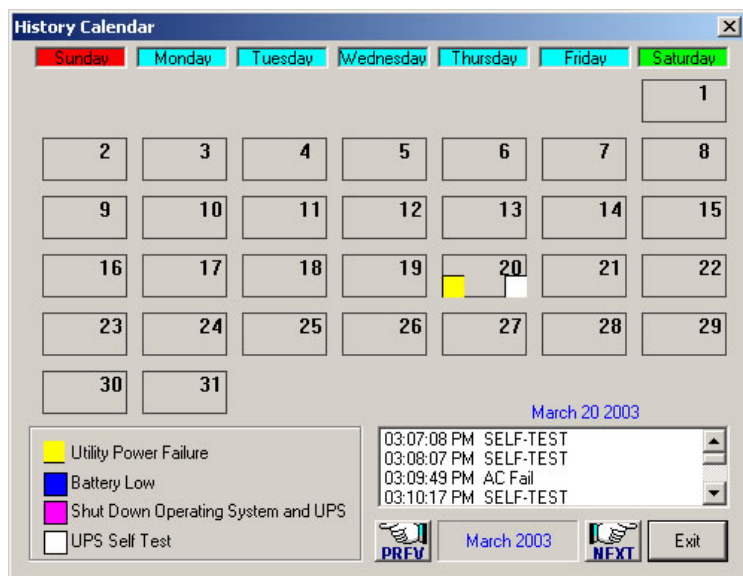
History Calendar

| Sunday | Monday | Tuesday | Wednesday | Thursday | Friday | Saturday |
|---|---|---|---|---|---|---|
| | | | | | | 1 |
| 2 | 3 | 4 | 5 | 6 | 7 | 8 |
| 9 | 10 | 11 | 12 | 13 | 14 | 15 |
| 16 | 17 | 18 | 19 | 20 | 21 | 22 |
| 23 | 24 | 25 | 26 | 27 | 28 | 29 |
| 30 | 31 | | | | | |

Utility Power Failure
Battery Low
Shut Down Operating System and UPS
UPS Self Test

March 20 2003
03:07:08 PM SELF-TEST
03:08:07 PM SELF-TEST
03:09:49 PM AC Fail
03:10:17 PM SELF-TEST

PREV
March 2003
NEXT
Exit